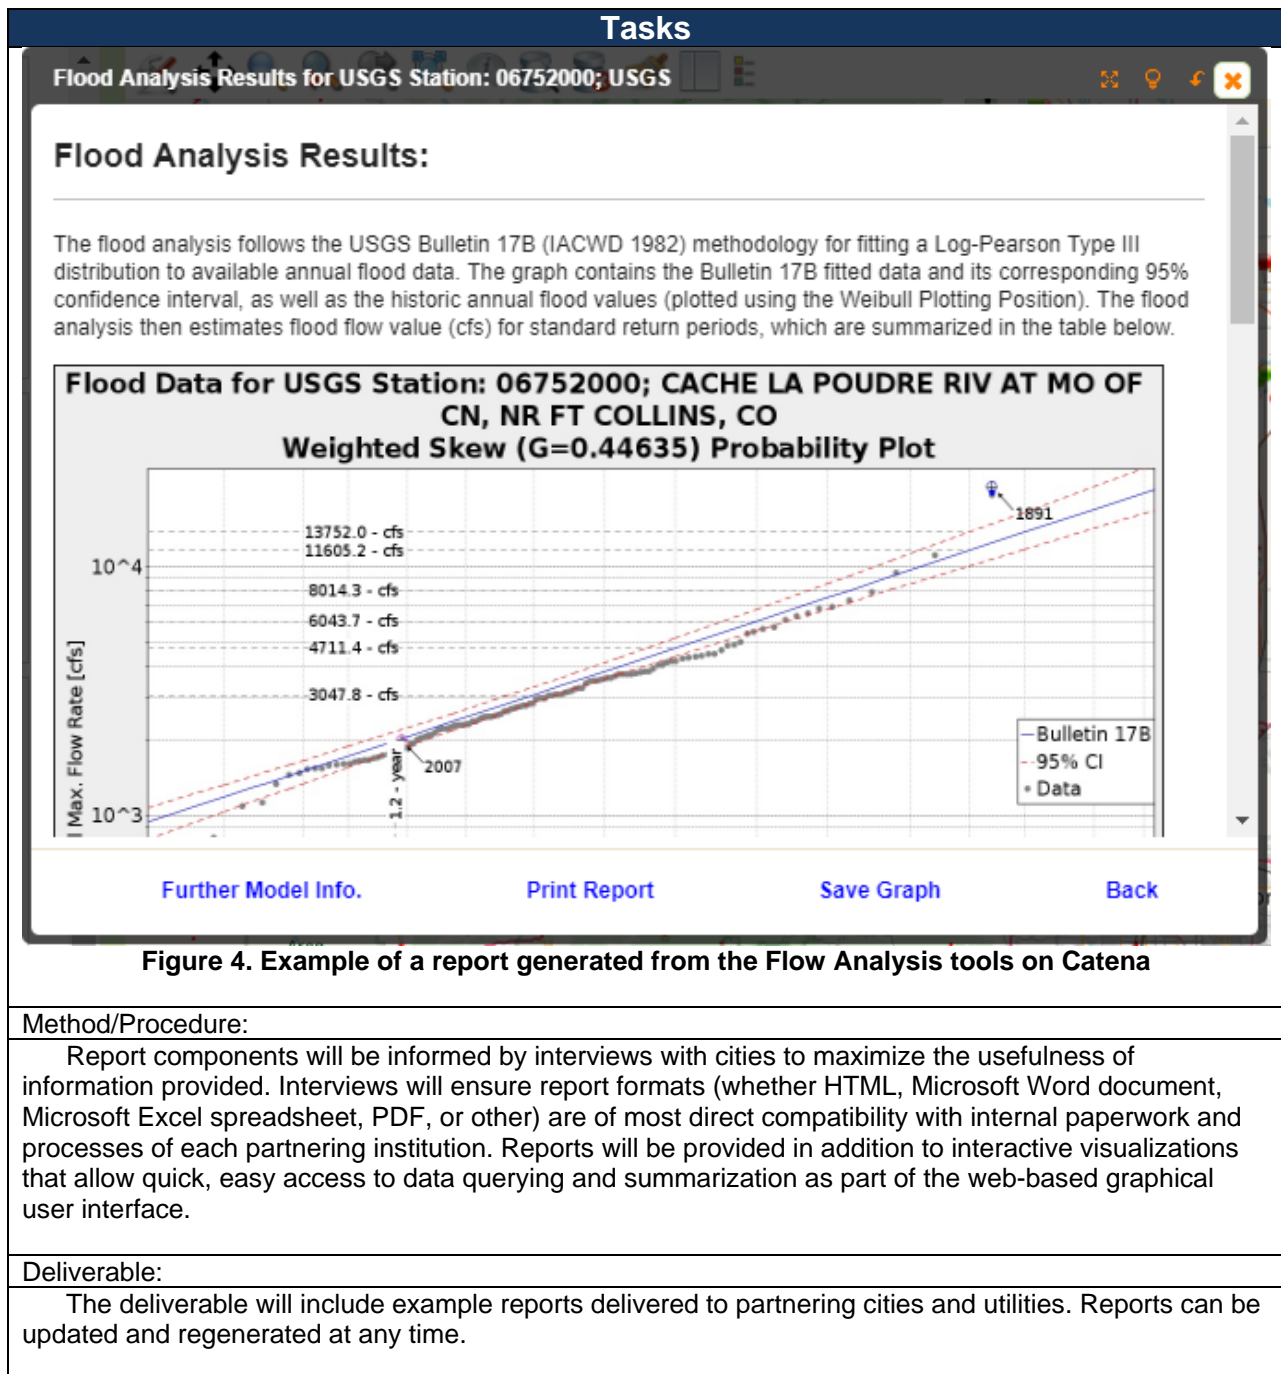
Tasks

Flood Analysis Results for USGS Station: 06752000; USGS

Flood Analysis Results:

The flood analysis follows the USGS Bulletin 17B (IACWD 1982) methodology for fitting a Log-Pearson Type III distribution to available annual flood data. The graph contains the Bulletin 17B fitted data and its corresponding 95% confidence interval, as well as the historic annual flood values (plotted using the Weibull Plotting Position). The flood analysis then estimates flood flow value (cfs) for standard return periods, which are summarized in the table below.

Flood Data for USGS Station: 06752000; CACHE LA POUDRE RIV AT MO OF CN, NR FT COLLINS, CO
Weighted Skew (G=0.44635) Probability Plot

1891
13752.0 - cfs
11605.2 - cfs
10^4
8014.3 - cfs
6043.7 - cfs
4711.4 - cfs
3047.8 - cfs
2007
1.2 - year
10^3
Max. Flow Rate [cfs]
Bulletin 17B
95% CI
Data

Further Model Info.
Print Report
Save Graph
Back

Figure 4. Example of a report generated from the Flow Analysis tools on Catena

Method/Procedure:

Report components will be informed by interviews with cities to maximize the usefulness of information provided. Interviews will ensure report formats (whether HTML, Microsoft Word document, Microsoft Excel spreadsheet, PDF, or other) are of most direct compatibility with internal paperwork and processes of each partnering institution. Reports will be provided in addition to interactive visualizations that allow quick, easy access to data querying and summarization as part of the web-based graphical user interface.

Deliverable:

The deliverable will include example reports delivered to partnering cities and utilities. Reports can be updated and regenerated at any time.